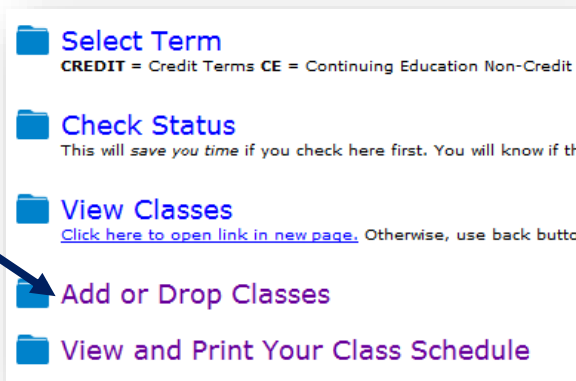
Select Term
**CREDIT** = Credit Terms **CE** = Continuing Education Non-Credit

Check Status
This will *save you time* if you check here first. You will know if th

View Classes
Click here to open link in new page. Otherwise, use back butto

Add or Drop Classes

View and Print Your Class Schedule